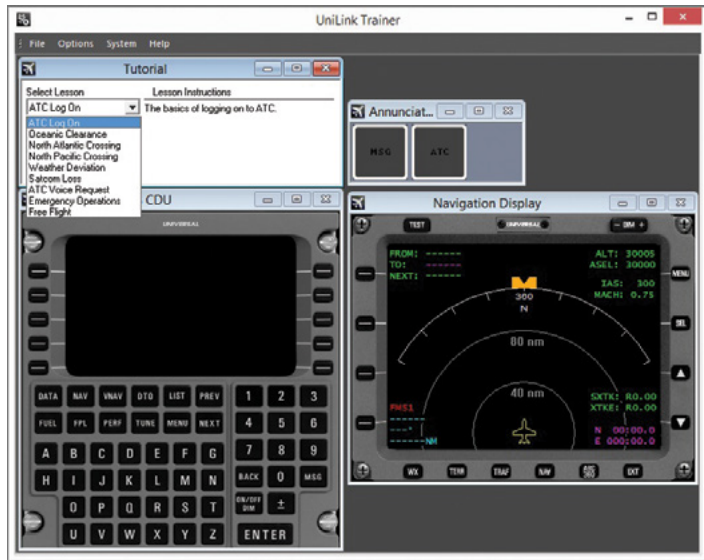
UniLink Trainer

File Options System Help

Tutorial

Select Lesson

Lesson Instructions

ATC Log On

The basics of logging on to ATC.

ATC Log On
Oceanic Clearance
North Atlantic Crossing
North Pacific Crossing
Weather Deviation
Satcom Loss
ATC Voice Request
Emergency Operations
Free Flight

Annunciat...

MSG

ATC

CDU

UNIVERSAL

DATA NAV VNAV DTO LIST PREV

FUEL FPL PERF TUNE MENU NEXT

1 2 3
4 5 6
7 8 9
BACK 0 MSG
ON/OFF DIM ±
ENTER

A B C D E F G
H I J K L M N
O P Q R S T
U V W X Y Z

Navigation Display

TEST

UNIVERSAL

− DIM +

FROM: ------
TO: ------
NEXT: ------

ALT: 30005
ASEL: 30000

IAS: 300
MACH: 0.75

MENU

300
N

80 nm

40 nm

FMS1

SXTK: R0.00
XTKE: R0.00

N 00:00.0
E 000:00.0

NH

WX TERR TRAF NAV EXT